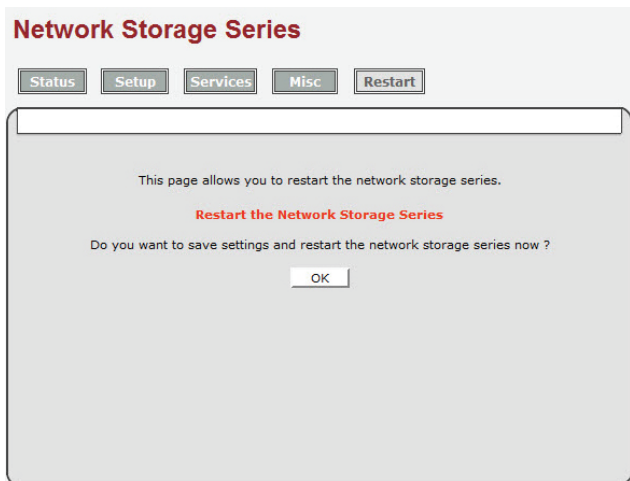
Network Storage Series

Status Setup Services Misc Restart

This page allows you to restart the network storage series.

Restart the Network Storage Series

Do you want to save settings and restart the network storage series now ?

OK